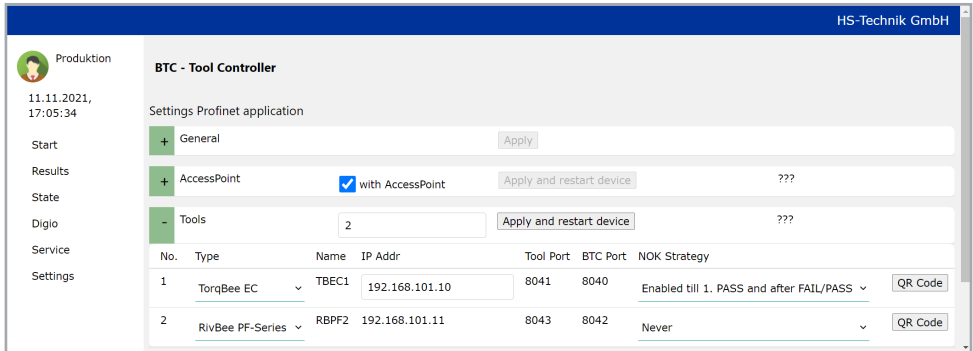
HS-Technik GmbH

Produktion

11.11.2021, 17:05:34

Start

Results

State

Digio

Service

Settings

BTC - Tool Controller

Settings Profinet application

+ General

Apply

+ AccessPoint

with AccessPoint

Apply and restart device

???

- Tools

2

Apply and restart device

???

| No. | Type | Name | IP Addr | Tool Port | BTC Port | NOK Strategy | |
|---|---|---|---|---|---|---|---|
| 1 | TorqBee EC | TBEC1 | 192.168.101.10 | 8041 | 8040 | Enabled till 1. PASS and after FAIL/PASS | QR Code |
| 2 | RivBee PF-Series | RBPF2 | 192.168.101.11 | 8043 | 8042 | Never | QR Code |